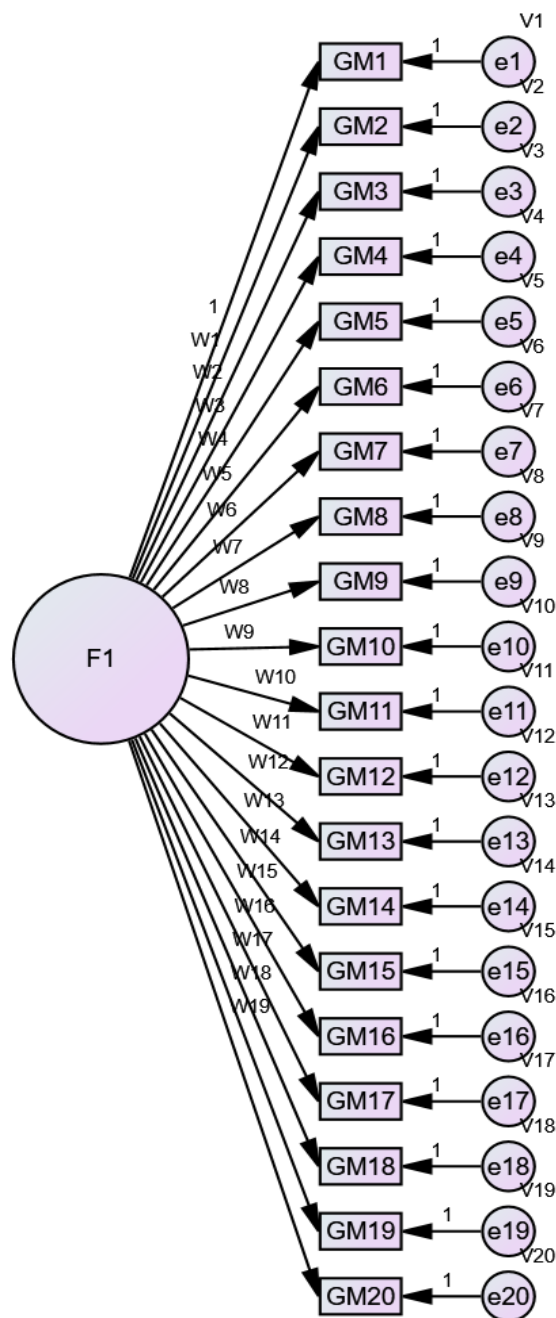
V1
GM1 1 e1
V2
GM2 1 e2
V3
GM3 1 e3
V4
GM4 1 e4
V5
GM5 1 e5
V6
GM6 1 e6
V7
GM7 1 e7
V8
GM8 1 e8
V9
GM9 1 e9
V10
GM10 1 e10
V11
GM11 1 e11
V12
GM12 1 e12
V13
GM13 1 e13
V14
GM14 1 e14
V15
GM15 1 e15
V16
GM16 1 e16
V17
GM17 1 e17
V18
GM18 1 e18
V19
GM19 1 e19
V20
GM20 1 e20

1
W1
W2
W3
W4
W5
W6
W7
W8
W9
F1
W10
W11
W12
W13
W14
W15
W16
W17
W18
W19